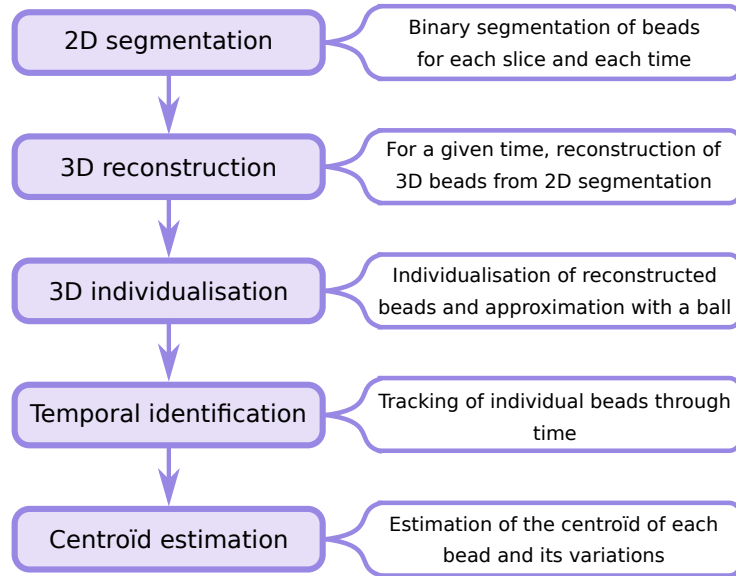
2D segmentation

Binary segmentation of beads for each slice and each time

3D reconstruction

For a given time, reconstruction of 3D beads from 2D segmentation

3D individualisation

Individualisation of reconstructed beads and approximation with a ball

Temporal identification

Tracking of individual beads through time

Centroïd estimation

Estimation of the centroïd of each bead and its variations